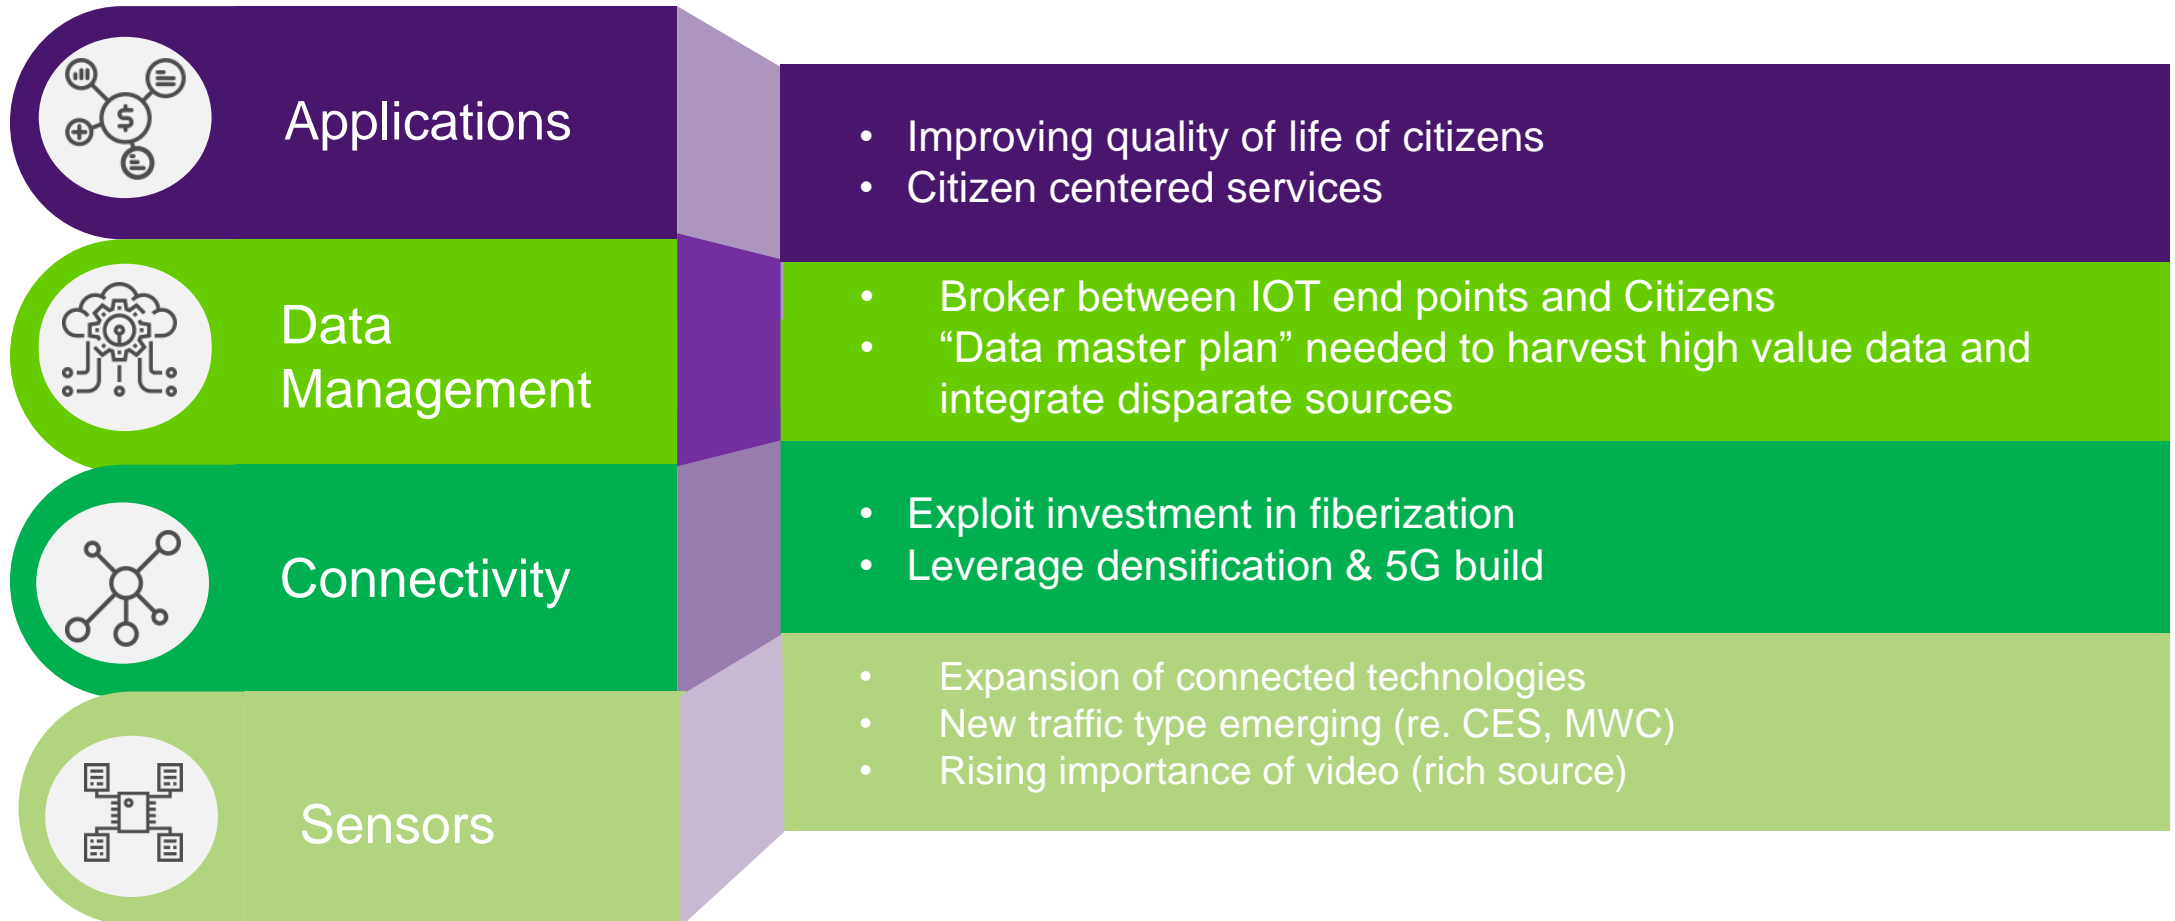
Applications

- Improving quality of life of citizens
- Citizen centered services

Data Management

- Broker between IOT end points and Citizens
- “Data master plan” needed to harvest high value data and integrate disparate sources

Connectivity

- Exploit investment in fiberization
- Leverage densification & 5G build

Sensors

- Expansion of connected technologies
- New traffic type emerging (re. CES, MWC)
- Rising importance of video (rich source)